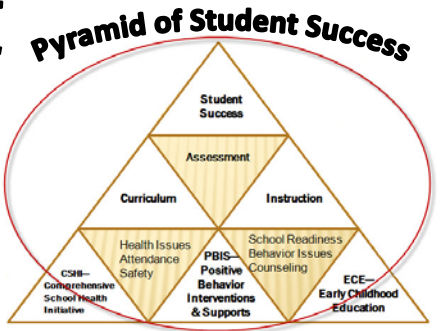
Pyramid of Student Success

Student Success

Assessment

Curriculum

Instruction

Health Issues
Attendance
Safety

School Readiness
Behavior Issues
Counseling

CSHI—
Comprehensive
School Health
Initiative

PBIS—
Positive
Behavior
Interventions
& Supports

ECE—
Early Childhood
Education